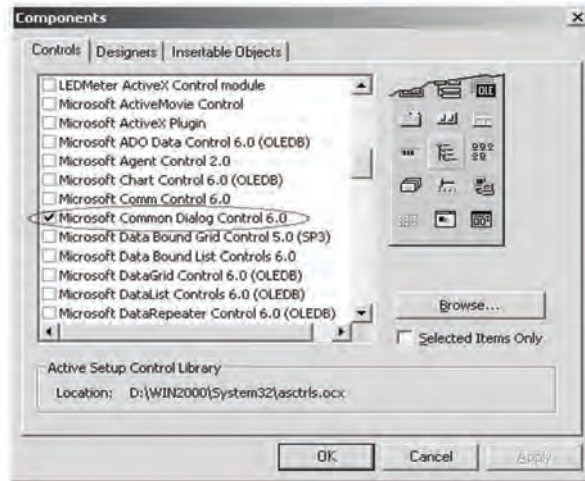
Components

Controls | Designers | Insertable Objects

LEDMeter ActiveX Control module
Microsoft ActiveMovie Control
Microsoft ActiveX Plugin
Microsoft ADO Data Control 6.0 (OLEDB)
Microsoft Agent Control 2.0
Microsoft Chart Control 6.0 (OLEDB)
Microsoft Comm Control 6.0
✔ Microsoft Common Dialog Control 6.0
Microsoft Data Bound Grid Control 5.0 (SP3)
Microsoft Data Bound List Controls 6.0
Microsoft DataGrid Control 6.0 (OLEDB)
Microsoft DataList Controls 6.0 (OLEDB)
Microsoft DataRepeater Control 6.0 (OLEDB)

Browse...

Selected Items Only

Active Setup Control Library
Location: D:\WIN2000\System32\asctrls.ocx

OK Cancel Apply